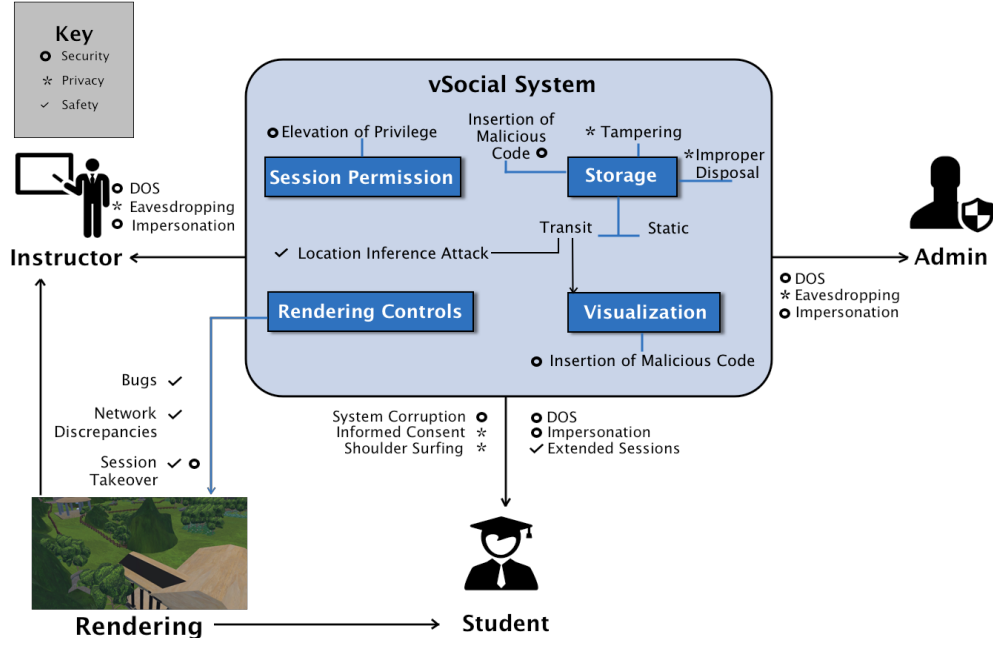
Key
Security
Privacy
Safety

vSocial System

Elevation of Privilege

Session Permission

Insertion of Malicious Code

Tampering

Storage

Improper Disposal

Transit

Static

Location Inference Attack

Rendering Controls

Visualization

Insertion of Malicious Code

DOS
Eavesdropping
Impersonation

Instructor

Admin

DOS
Eavesdropping
Impersonation

Bugs

Network Discrepancies

Session Takeover

System Corruption
Informed Consent
Shoulder Surfing

DOS
Impersonation
Extended Sessions

Rendering

Student